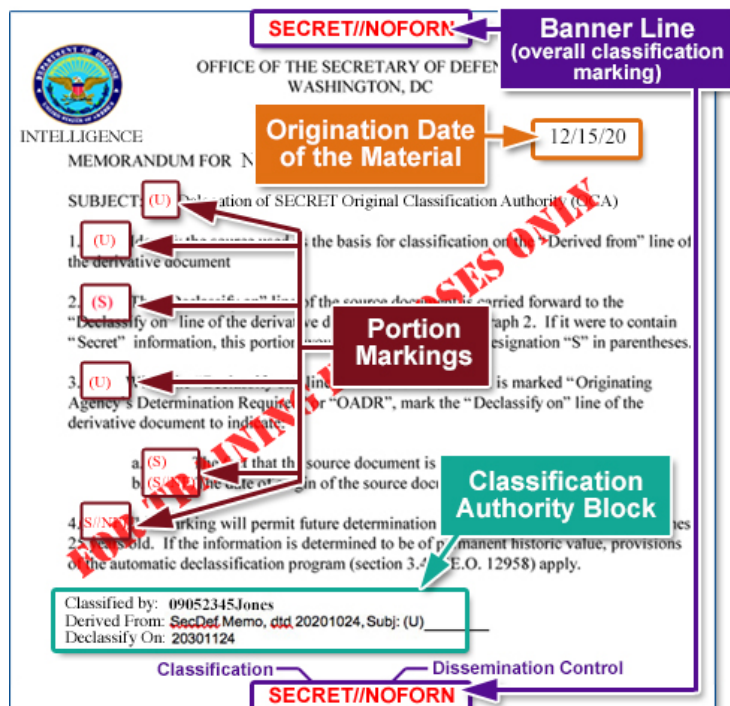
SECRET//NOFORN

Banner Line (overall classification marking)

OFFICE OF THE SECRETARY OF DEFEN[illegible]
WASHINGTON, DC

INTELLIGENCE

Origination Date of the Material

12/15/20

MEMORANDUM FOR N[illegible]

SUBJECT: (U) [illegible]elegation of SECRET Original Classification Authority (OCA)

1. (U) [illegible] the source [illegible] the basis for classification on the "Derived from" line of the derivative document

2. (S) The "Declassify on" line of the source document is carried forward to the "Declassify on" line of the derivative d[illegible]raph 2. If it were to contain "Secret" information, this portion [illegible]esignation "S" in parentheses.

Portion Markings

3. (U) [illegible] is marked "Originating Agency's Determination Required" or "OADR", mark the "Declassify on" line of the derivative document to indicate:

a. (S) The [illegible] that the source document is
b. (S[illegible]) the date of origin of the source doc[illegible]

Classification Authority Block

4. S//N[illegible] marking will permit future determination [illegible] 25 years old. If the information is determined to be of permanent historic value, provisions of the automatic declassification program (section 3.4 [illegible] E.O. 12958) apply.

FOR TRAINING PURPOSES ONLY

Classified by: 09052345Jones
Derived From: SecDef Memo, dtd 20201024, Subj: (U)
Declassify On: 20301124

Classification
Dissemination Control

SECRET//NOFORN